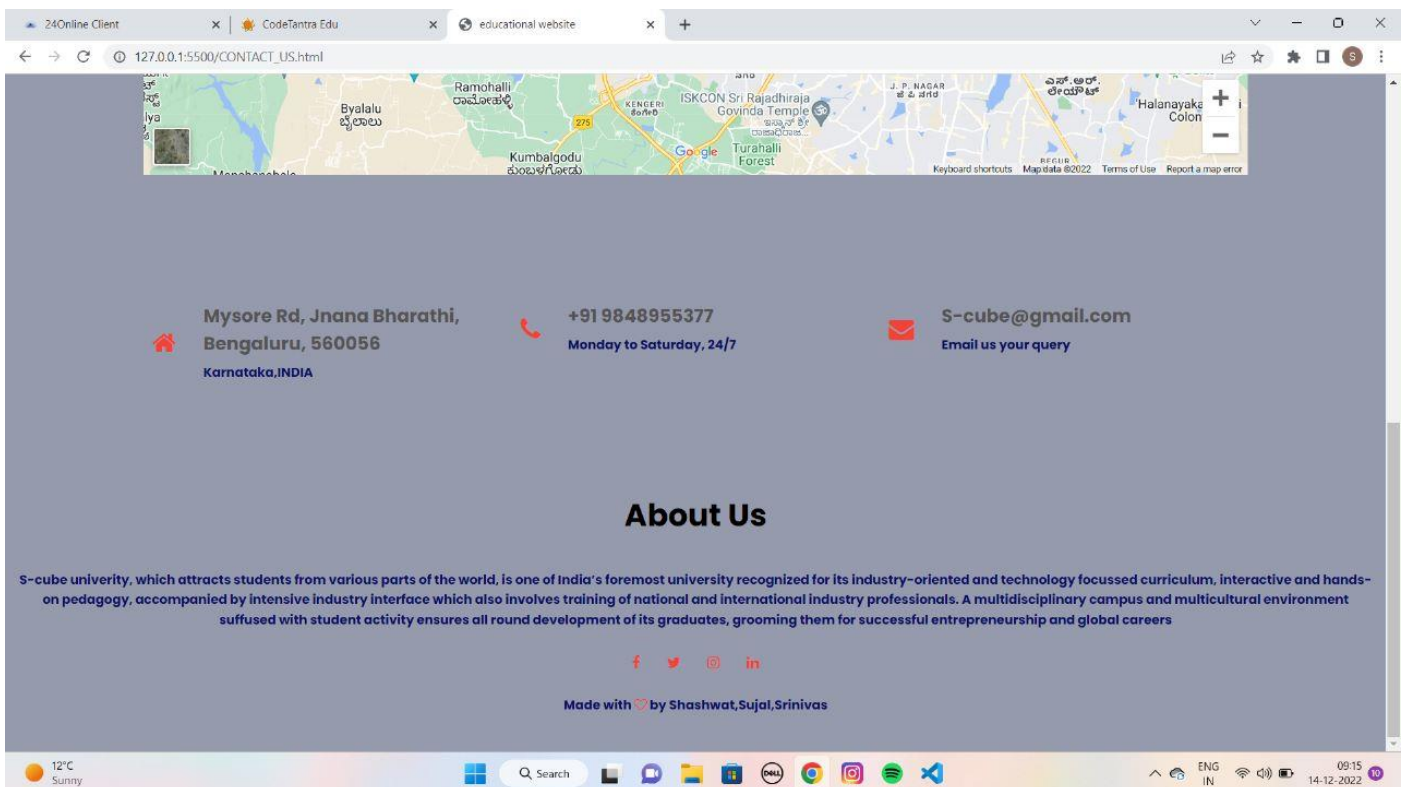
24Online Client × CodeTantra Edu × educational website × +

127.0.0.1:5500/CONTACT_US.html

Ramohalli ರಾಮೋಹಳ್ಳಿ Byalalu ಬ್ಯಾಲಾಳು KENGERI ISKCON Sri Rajadhiraja Govinda Temple Kumbalgodu Turahalli Forest J. P. NAGAR Halanayaka Colon Keyboard shortcuts Map data ©2022 Terms of Use Report a map error

Mysore Rd, Jnana Bharathi, Bengaluru, 560056
Karnataka,INDIA

+91 9848955377
Monday to Saturday, 24/7

S-cube@gmail.com
Email us your query

About Us

S-cube univerity, which attracts students from various parts of the world, is one of India's foremost university recognized for its industry-oriented and technology focussed curriculum, interactive and hands-on pedagogy, accompanied by intensive industry interface which also involves training of national and international industry professionals. A multidisciplinary campus and multicultural environment suffused with student activity ensures all round development of its graduates, grooming them for successful entrepreneurship and global careers

f in

Made with ♡ by Shashwat,Sujal,Srinivas

12°C Sunny Search ENG IN 09:15 14-12-2022